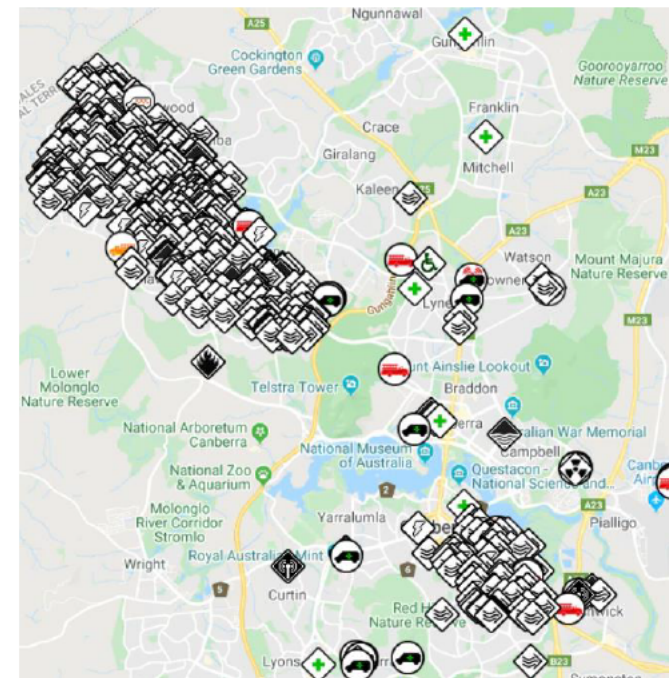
A25
Ngunnawal
Gungahlin
Cockington Green Gardens
Goorooyarroo Nature Reserve
ALES AL TERR
wood
Franklin
ba
Crace
M23
Giralang
Mitchell
Kaleen
A23
A23
Watson
Mount Majura Nature Reserve
Downer
Lyne
M23
Lower Molonglo Nature Reserve
unt Ainslie Lookout
Telstra Tower
Braddon
National Arboretum Canberra
erra
alian War Memorial
National Museum of Australia
Campbell
National Zoo & Aquarium
Questacon - National Science and...
Canb Airp
Molonglo River Corridor Stromlo
A23
Yarralumla
Pialligo
Wright
Royal Australia Mint
Curtin
Red Hill Nature Reserve
Lyons
B23